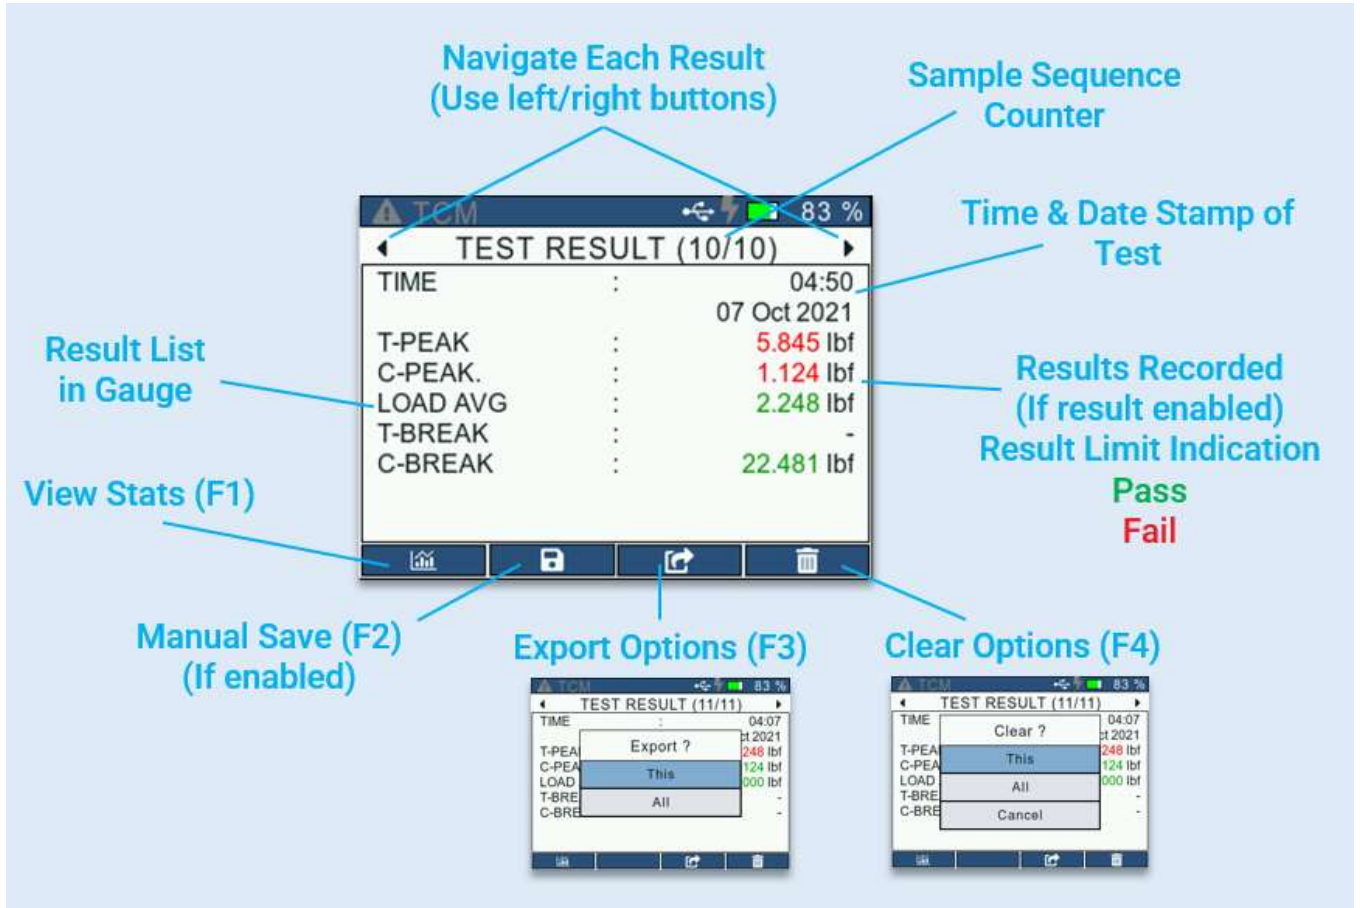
Navigate Each Result
(Use left/right buttons)

Sample Sequence Counter

TCM 83 %

TEST RESULT (10/10)

| TIME | : | 04:50 |
|---|---|---|
| | | 07 Oct 2021 |
| T-PEAK | : | 5.845 lbf |
| C-PEAK. | : | 1.124 lbf |
| LOAD AVG | : | 2.248 lbf |
| T-BREAK | : | - |
| C-BREAK | : | 22.481 lbf |

Time & Date Stamp of Test

Result List in Gauge

Results Recorded
(If result enabled)
Result Limit Indication
Pass
Fail

View Stats (F1)

Manual Save (F2)
(If enabled)

Export Options (F3)

Clear Options (F4)

TCM 83 %
TEST RESULT (11/11)
TIME : 04:07
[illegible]t 2021
T-PEA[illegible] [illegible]248 lbf
C-PEA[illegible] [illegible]124 lbf
LOAD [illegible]000 lbf
T-BRE -
C-BRE -
Export ?
This
All

TCM 83 %
TEST RESULT (11/11)
TIME 04:07
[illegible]t 2021
T-PEA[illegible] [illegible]248 lbf
C-PEA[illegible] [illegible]124 lbf
LOAD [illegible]000 lbf
T-BRE -
C-BRE -
Clear ?
This
All
Cancel